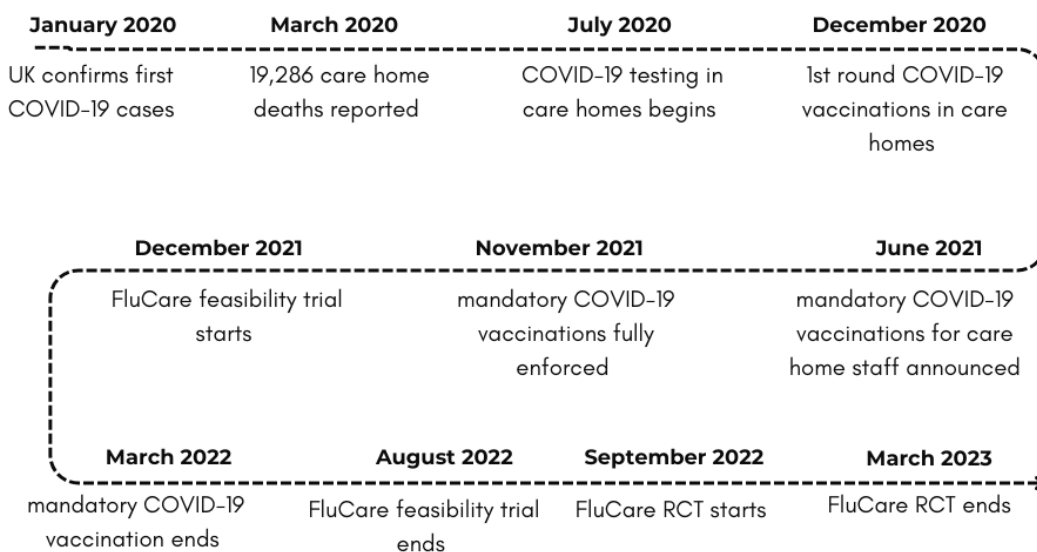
January 2020
UK confirms first COVID-19 cases

March 2020
19,286 care home deaths reported

July 2020
COVID-19 testing in care homes begins

December 2020
1st round COVID-19 vaccinations in care homes

December 2021
FluCare feasibility trial starts

November 2021
mandatory COVID-19 vaccinations fully enforced

June 2021
mandatory COVID-19 vaccinations for care home staff announced

March 2022
mandatory COVID-19 vaccination ends

August 2022
FluCare feasibility trial ends

September 2022
FluCare RCT starts

March 2023
FluCare RCT ends